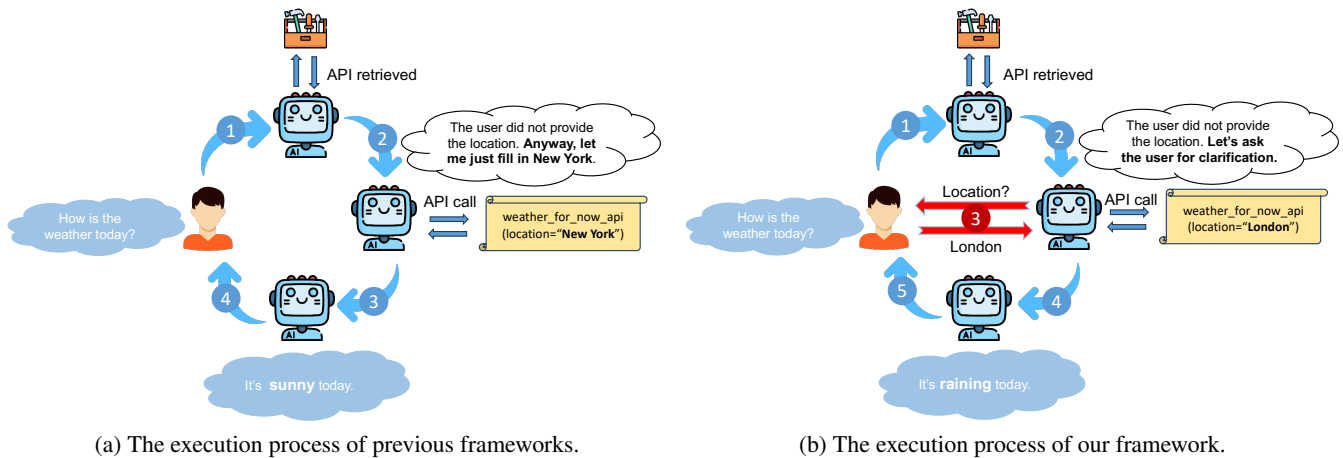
API retrieved

1

2

The user did not provide the location. **Anyway, let me just fill in New York**.

AI

API call

weather_for_now_api (location="**New York**")

How is the weather today?

4

3

It's **sunny** today.

(a) The execution process of previous frameworks.

API retrieved

1

2

The user did not provide the location. **Let's ask the user for clarification.**

Location?

3

London

API call

weather_for_now_api (location="**London**")

How is the weather today?

5

4

It's **raining** today.

(b) The execution process of our framework.